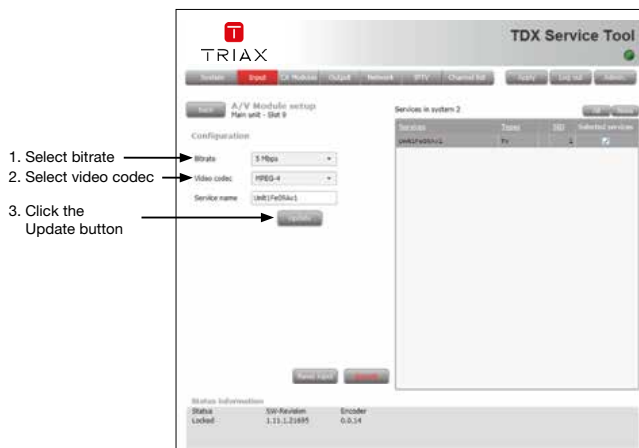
1. Select bitrate
2. Select video codec
3. Click the Update button

TRIAX

TDX Service Tool

System Input CA Modules Output Network IPTV Channel list Apply Log out Admin

Back A/V Module setup
Main unit - Slot 9

Configuration

Bitrate 5 Mbps
Video codec MPEG-4
Service name Unit1Fe0tAv1

Update

Services in system 2

| Services | Types | SID | Selected services |
|---|---|---|---|
| Unit1Fe0tAv1 | TV | 1 | ✓ |

Reset input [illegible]

Status information

| Status | SW-Revision | Encoder |
|---|---|---|
| Locked | 1.11.1.21695 | 0.0.14 |